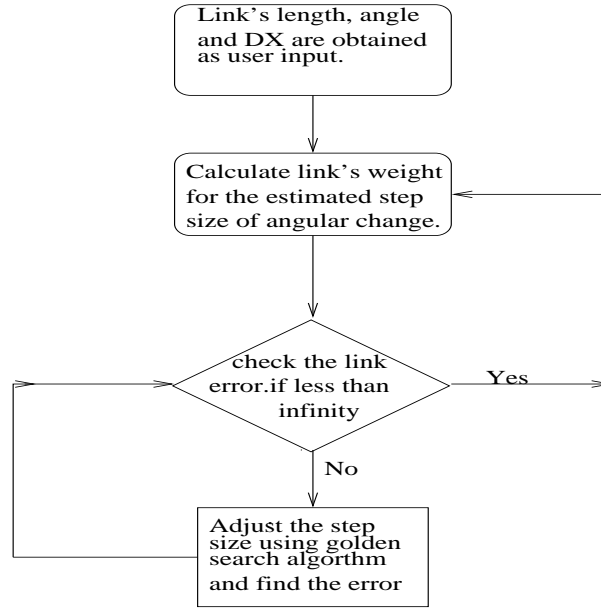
Link's length, angle and DX are obtained as user input.

Calculate link's weight for the estimated step size of angular change.

check the link error.if less than infinity

Yes

No

Adjust the step size using golden search algorthm and find the error